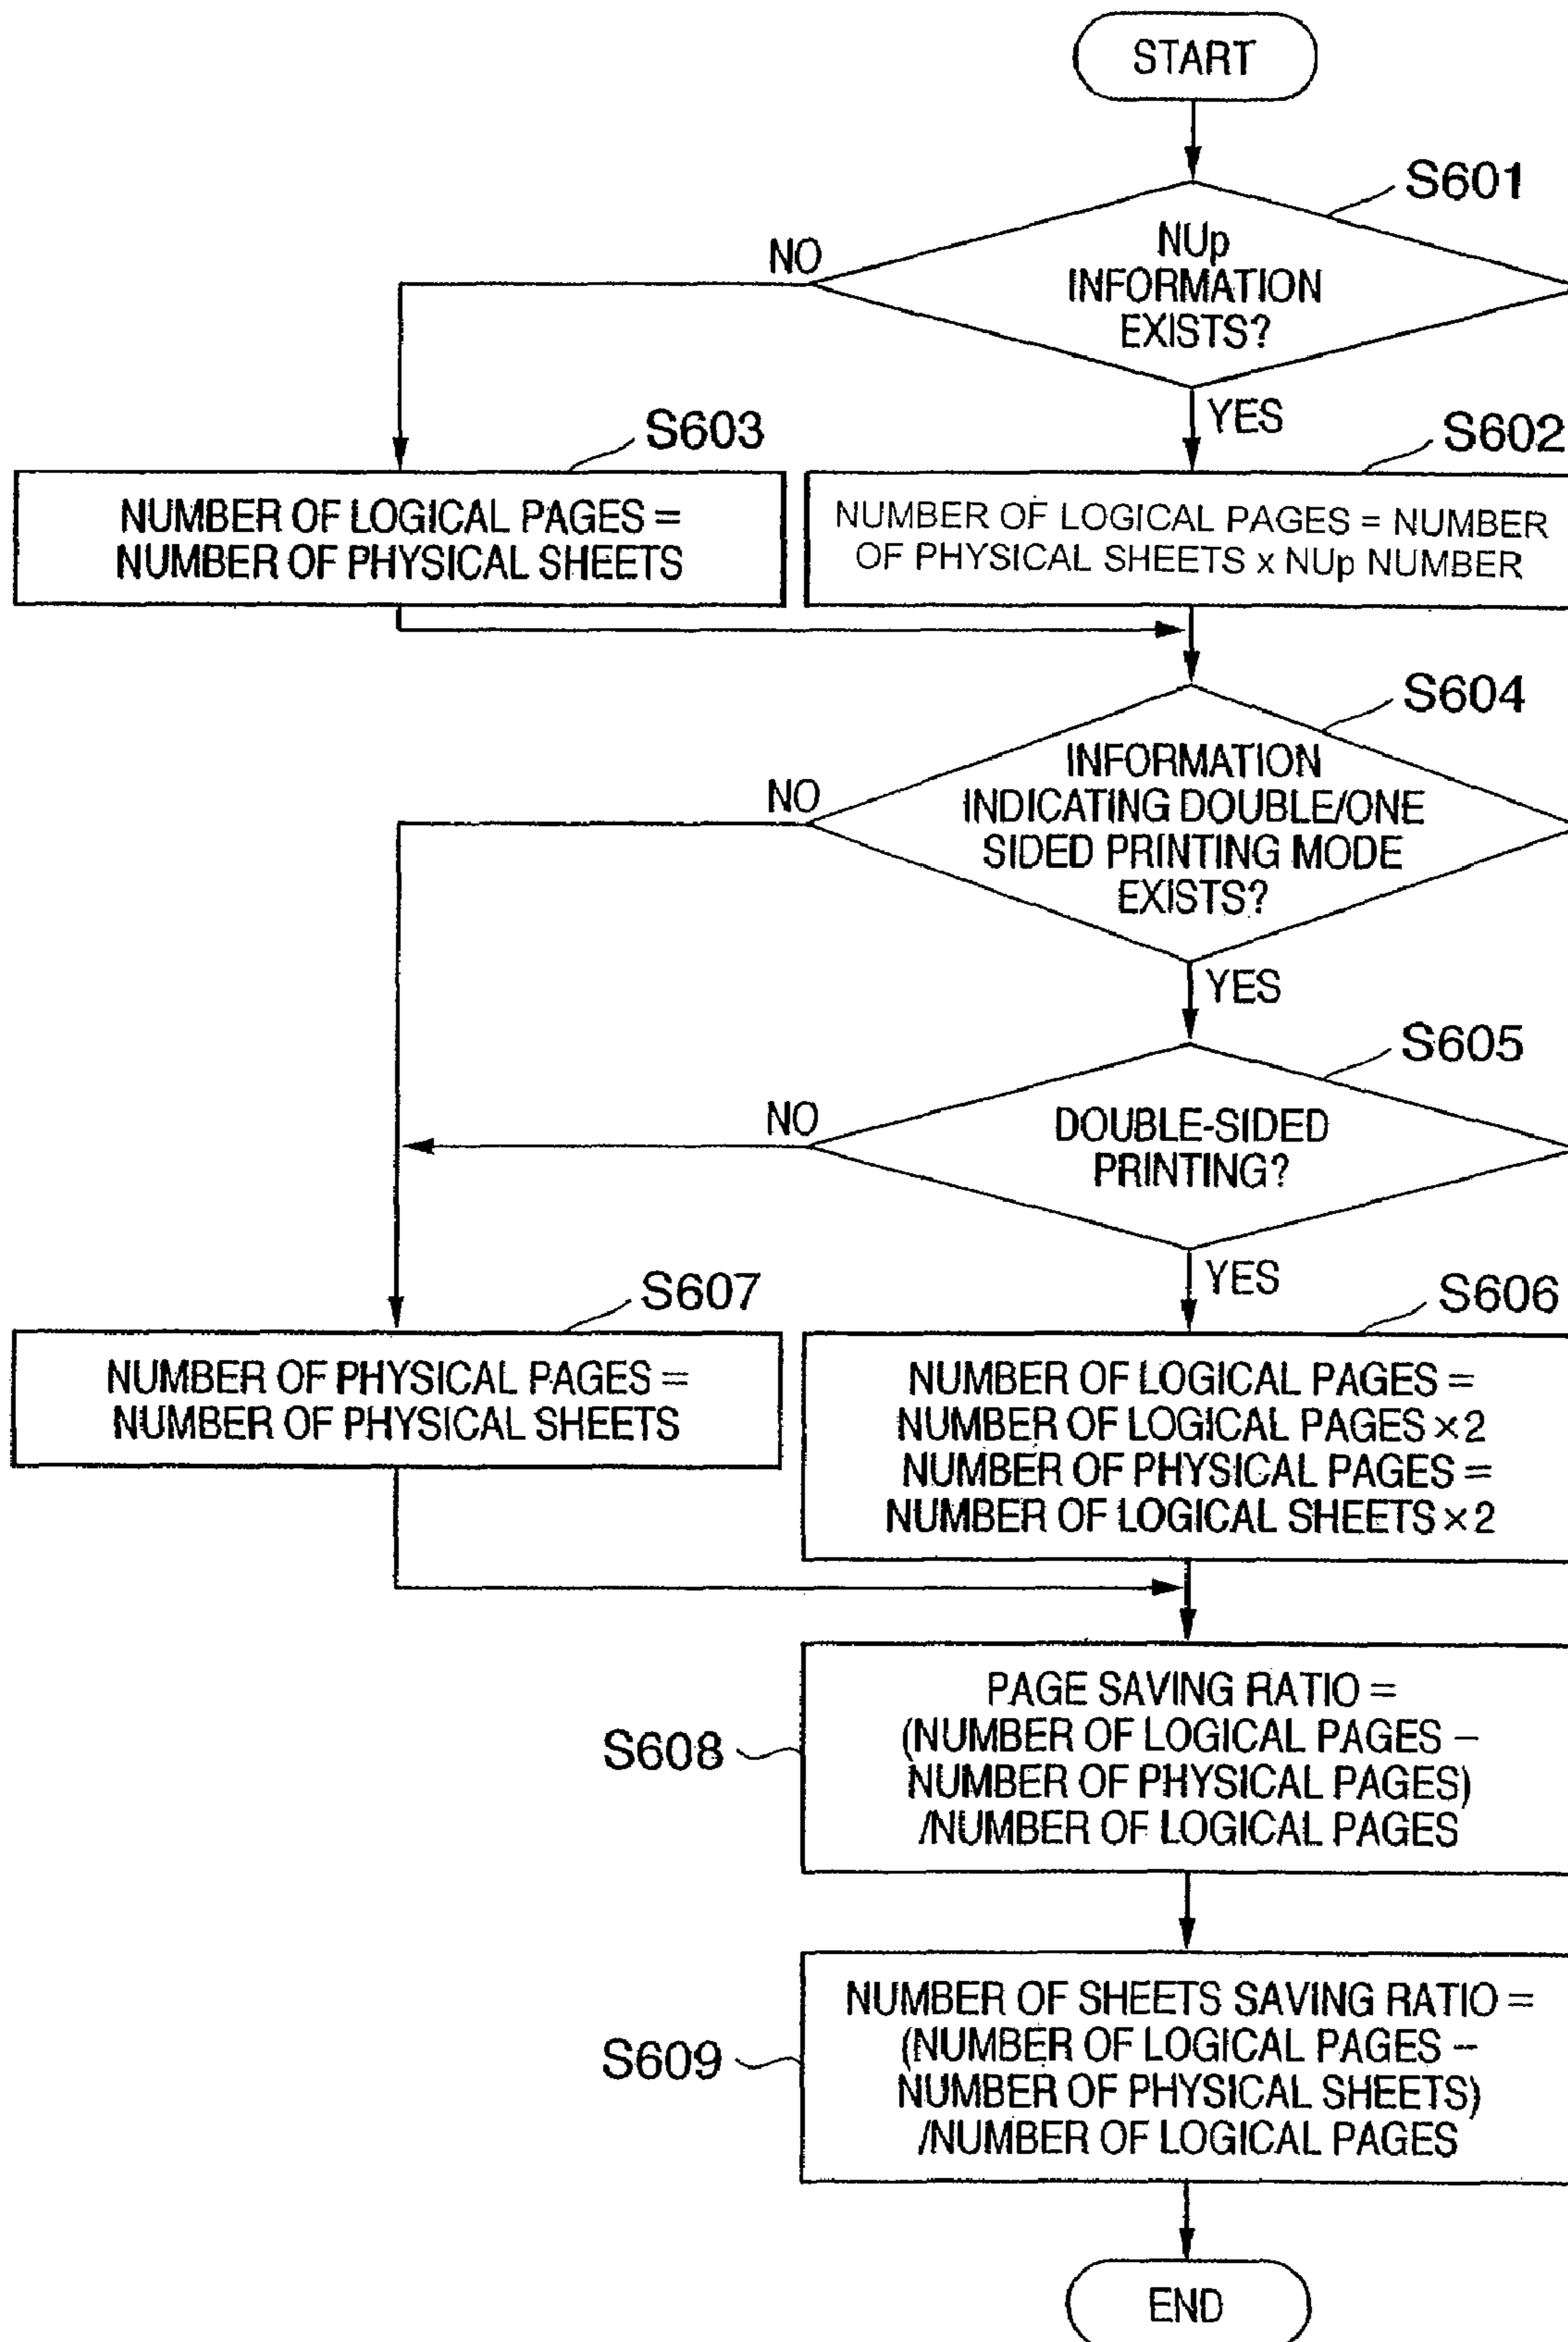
START

S601

NUp INFORMATION EXISTS?

NO

YES

S603

NUMBER OF LOGICAL PAGES = NUMBER OF PHYSICAL SHEETS

S602

NUMBER OF LOGICAL PAGES = NUMBER OF PHYSICAL SHEETS x NUp NUMBER

S604

INFORMATION INDICATING DOUBLE/ONE SIDED PRINTING MODE EXISTS?

NO

YES

S605

DOUBLE-SIDED PRINTING?

NO

YES

S607

NUMBER OF PHYSICAL PAGES = NUMBER OF PHYSICAL SHEETS

S606

NUMBER OF LOGICAL PAGES = NUMBER OF LOGICAL PAGES × 2
NUMBER OF PHYSICAL PAGES = NUMBER OF LOGICAL SHEETS × 2

S608

PAGE SAVING RATIO = (NUMBER OF LOGICAL PAGES − NUMBER OF PHYSICAL PAGES) /NUMBER OF LOGICAL PAGES

S609

NUMBER OF SHEETS SAVING RATIO = (NUMBER OF LOGICAL PAGES − NUMBER OF PHYSICAL SHEETS) /NUMBER OF LOGICAL PAGES

END